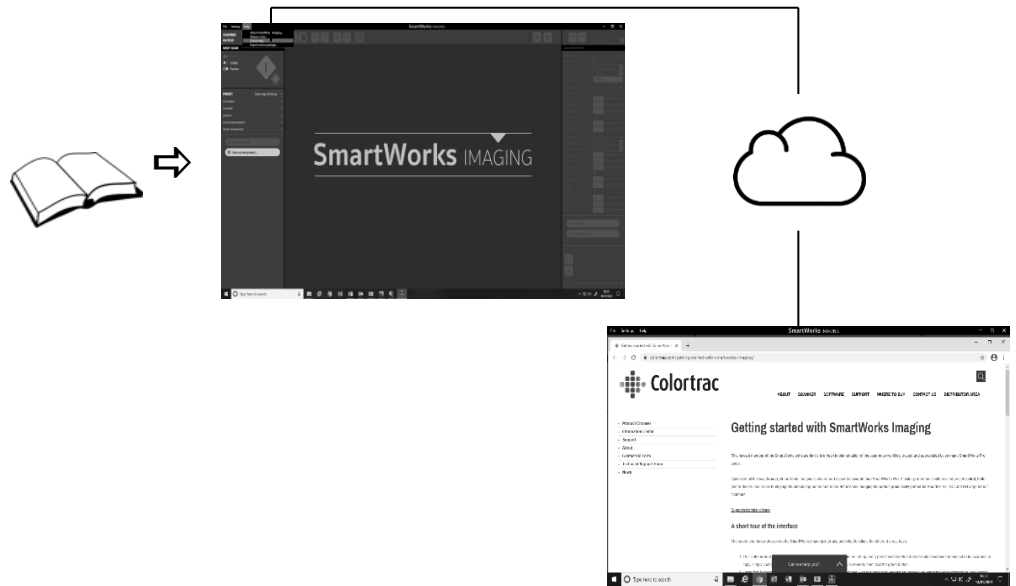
SmartWorks IMAGING

SmartWorks IMAGING

Type here to search

SmartWorks IMAGING

Colortrac

ABOUT SCANNER SOFTWARE SUPPORT WHERE TO BUY CONTACT US DISTRIBUTOR AREA

Getting started with SmartWorks Imaging

A short tour of the interface

Type here to search